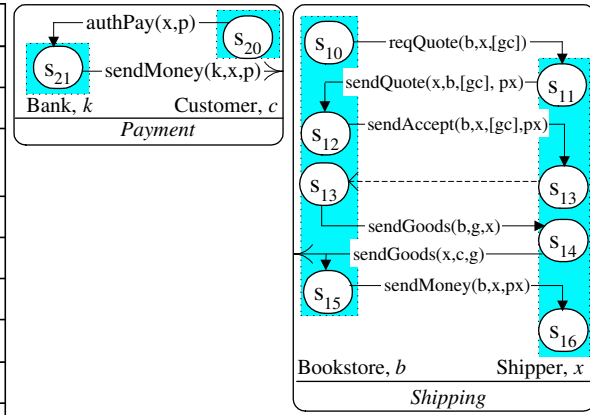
authPay(x,p)

$s_{20}$

$s_{21}$

sendMoney(k,x,p)

Bank, *k*

Customer, *c*

*Payment*

$s_{10}$

reqQuote(b,x,[gc])

sendQuote(x,b,[gc], px)

$s_{11}$

$s_{12}$

sendAccept(b,x,[gc],px)

$s_{13}$

$s_{13}$

sendGoods(b,g,x)

$s_{14}$

sendGoods(x,c,g)

$s_{15}$

sendMoney(b,x,px)

$s_{16}$

Bookstore, *b*

Shipper, *x*

*Shipping*